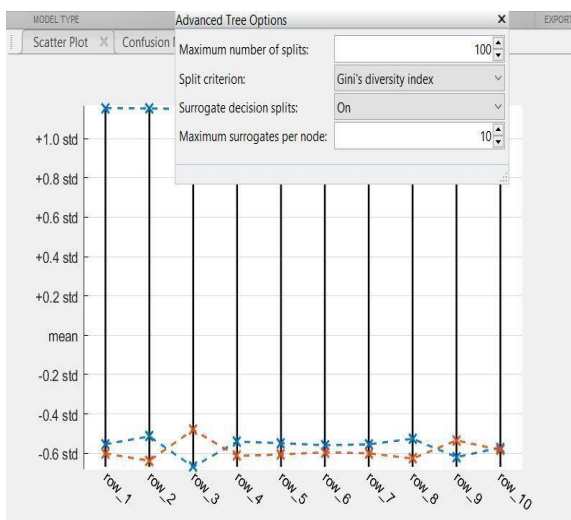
MODEL TYPE
Scatter Plot ×
Confusion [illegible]
Advanced Tree Options ×
EXPORT
Maximum number of splits: 100
Split criterion: Gini's diversity index
Surrogate decision splits: On
Maximum surrogates per node: 10

+1.0 std
+0.8 std
+0.6 std
+0.4 std
+0.2 std
mean
-0.2 std
-0.4 std
-0.6 std

row_1
row_2
row_3
row_4
row_5
row_6
row_7
row_8
row_9
row_10